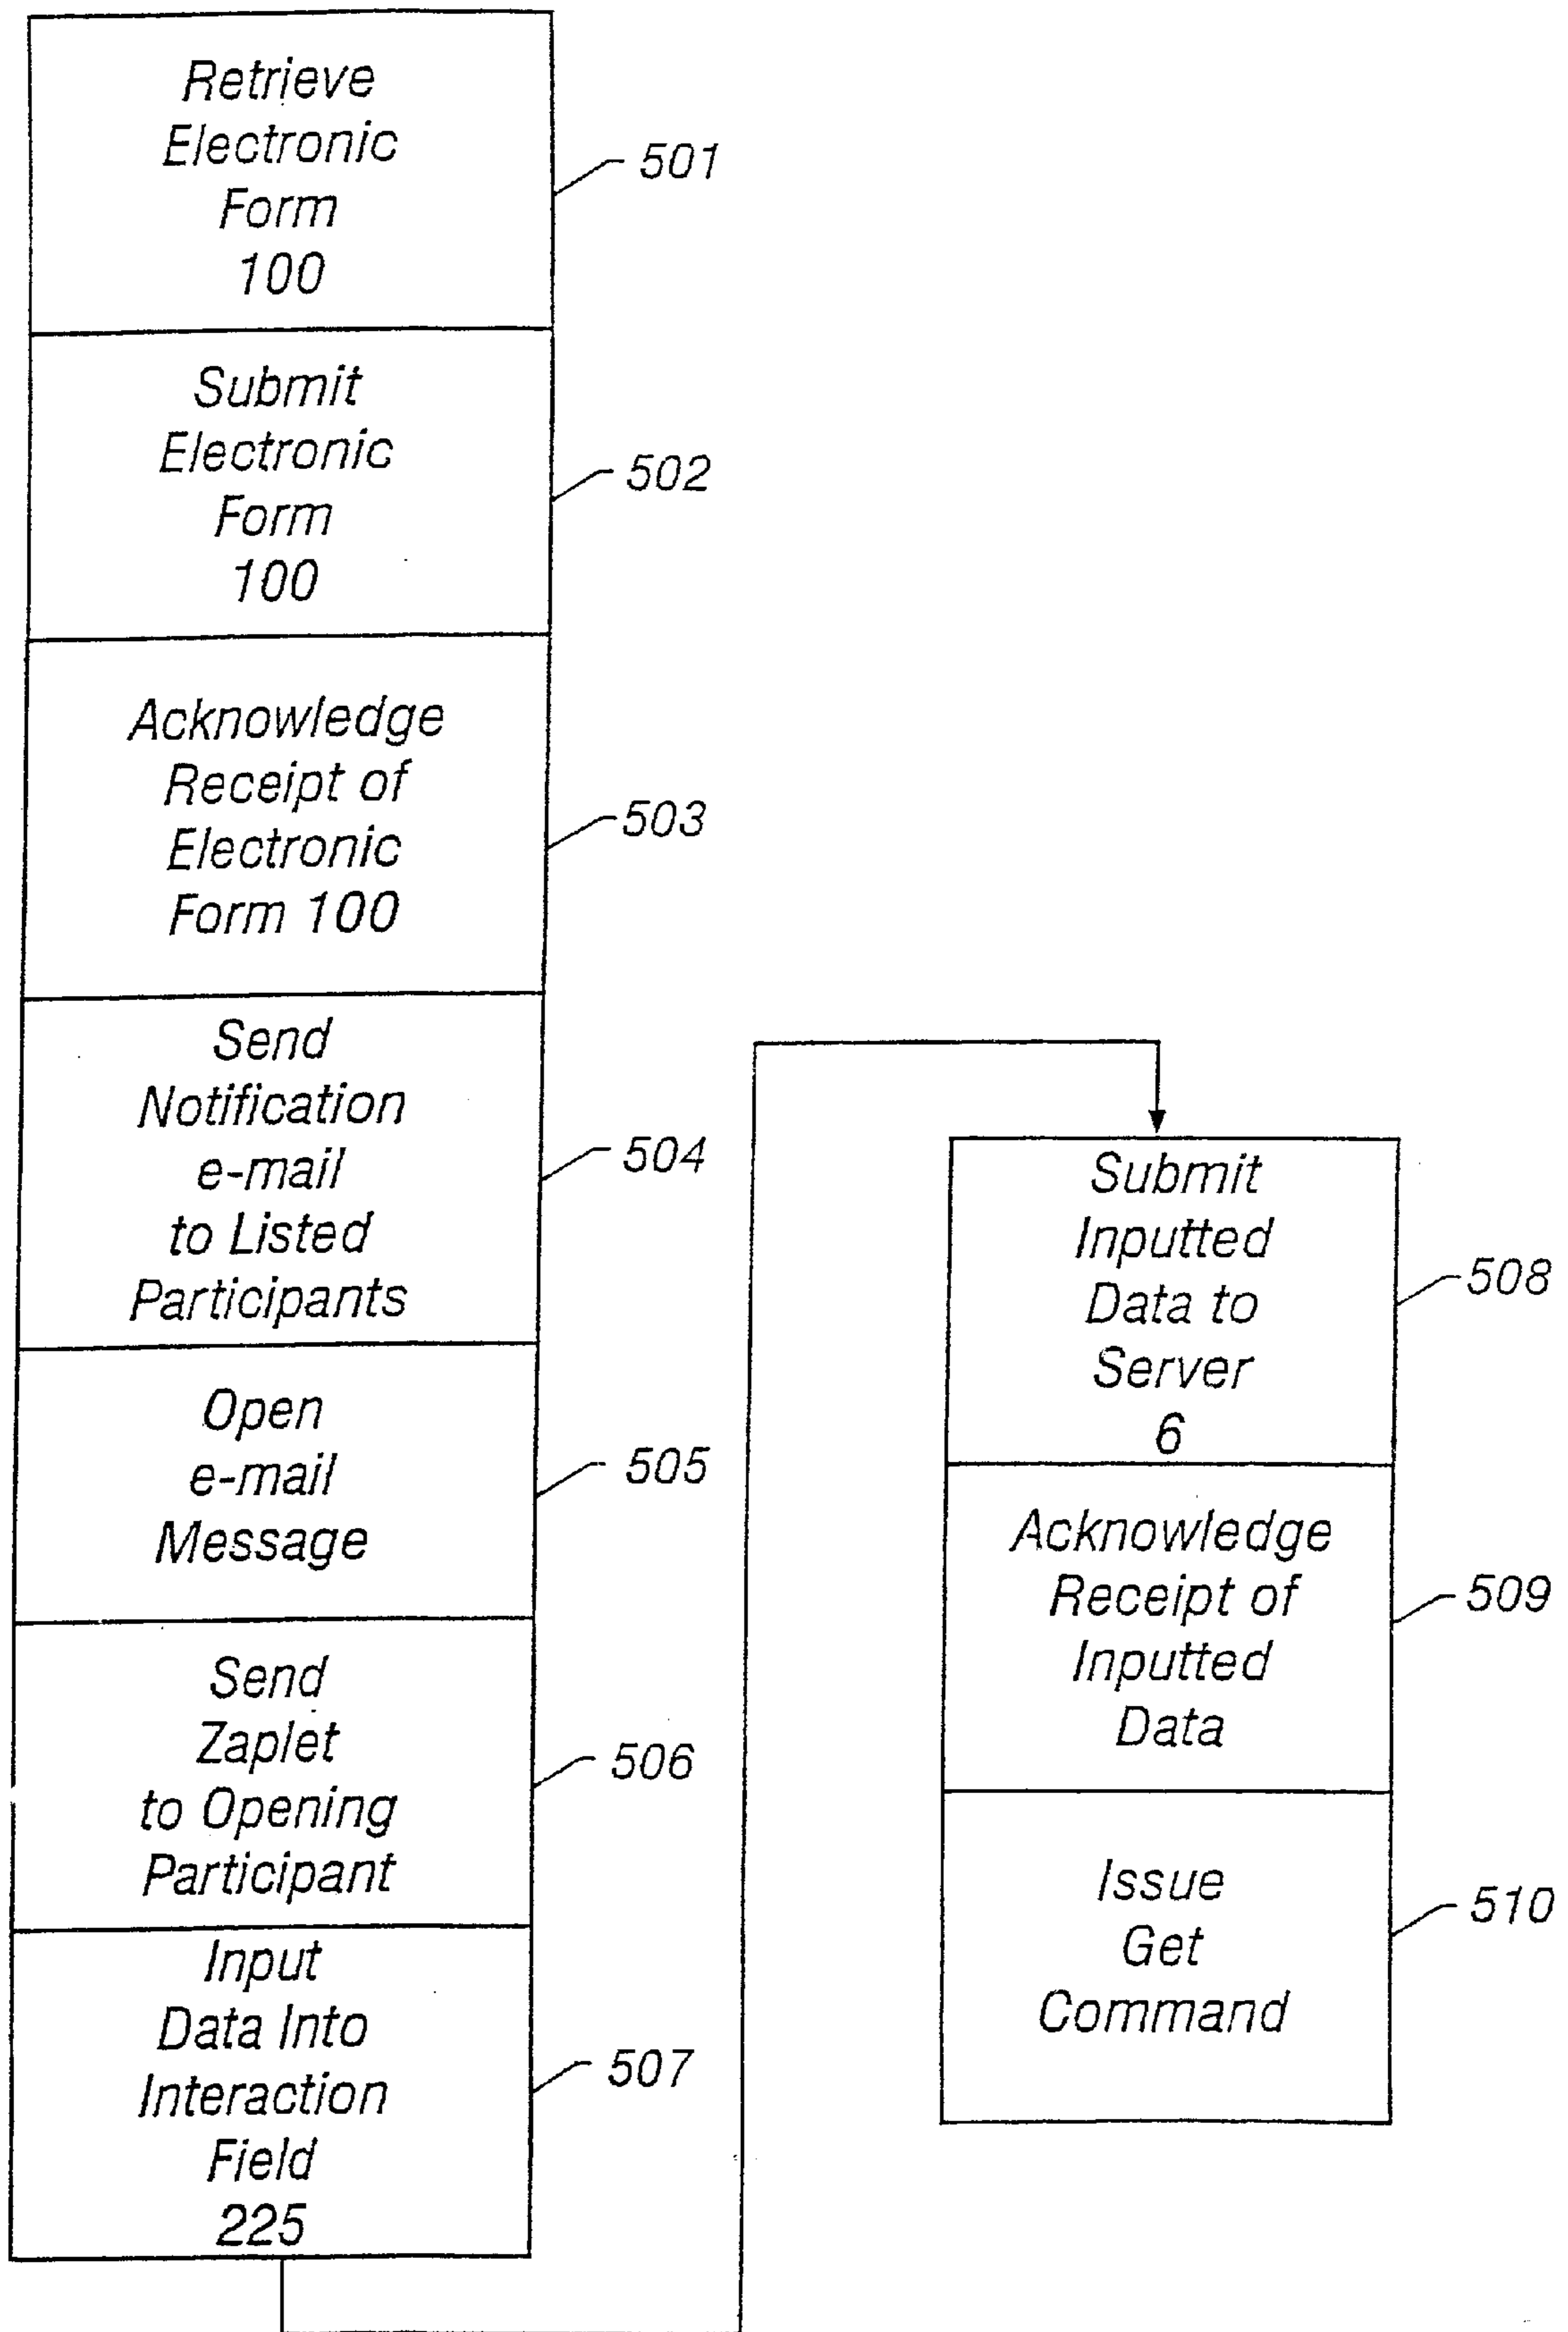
Retrieve Electronic Form 100

501

Submit Electronic Form 100

502

Acknowledge Receipt of Electronic Form 100

503

Send Notification e-mail to Listed Participants

504

Open e-mail Message

505

Send Zaplet to Opening Participant

506

Input Data Into Interaction Field 225

507

Submit Inputted Data to Server 6

508

Acknowledge Receipt of Inputted Data

509

Issue Get Command

510